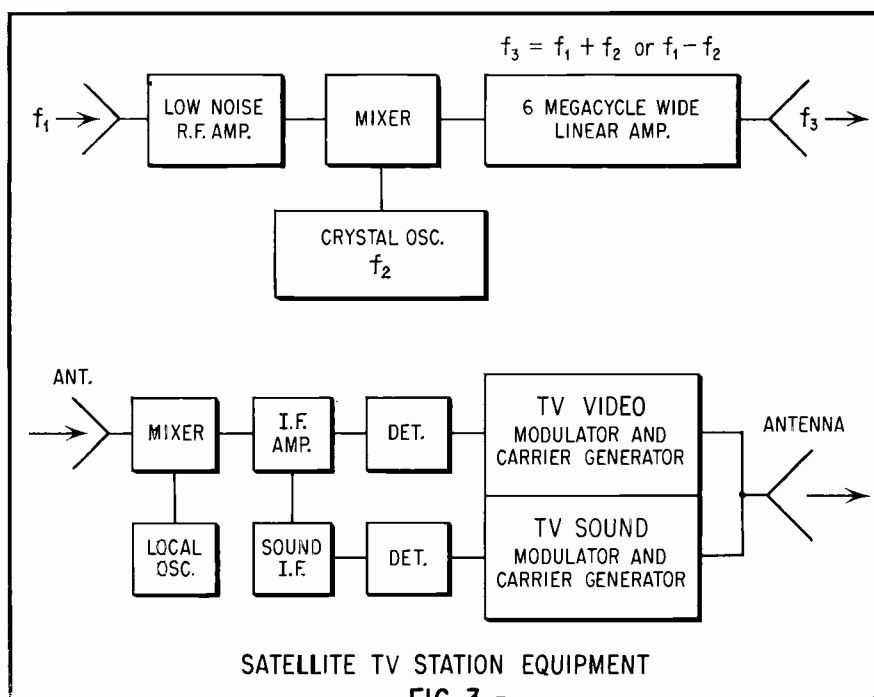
$f_3 = f_1 + f_2$ or $f_1 - f_2$

$f_1$

LOW NOISE R.F. AMP.

MIXER

6 MEGACYCLE WIDE LINEAR AMP.

$f_3$

CRYSTAL OSC. $f_2$

ANT.

MIXER

I.F. AMP.

DET.

TV VIDEO MODULATOR AND CARRIER GENERATOR

ANTENNA

LOCAL OSC.

SOUND I.F.

DET.

TV SOUND MODULATOR AND CARRIER GENERATOR

SATELLITE TV STATION EQUIPMENT

FIG. 3 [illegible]